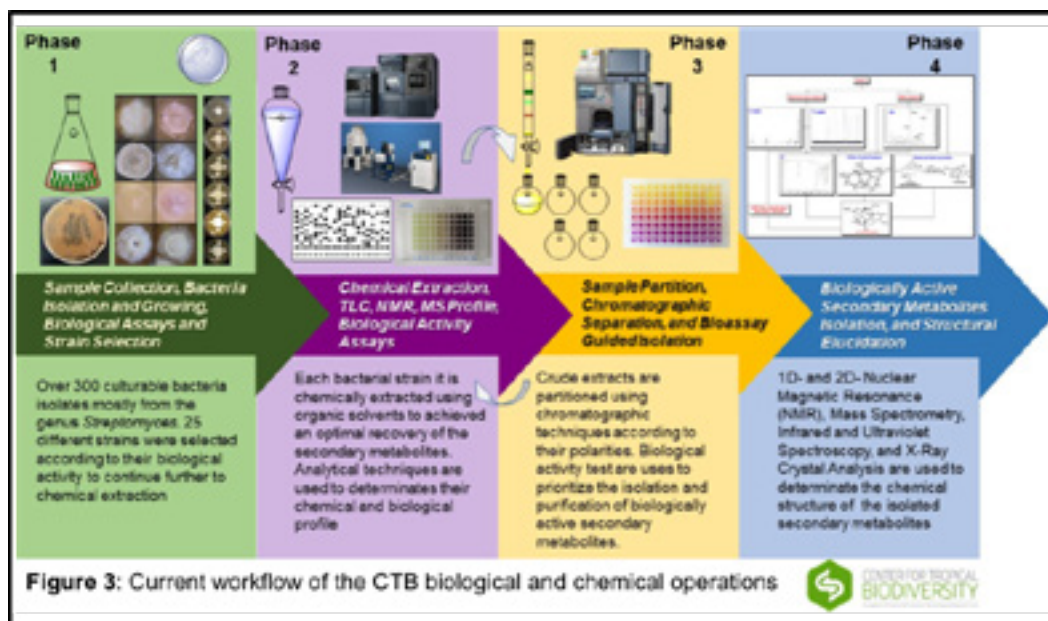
Phase 1

Sample Collection, Bacteria Isolation and Growing, Biological Assays and Strain Selection

Over 300 culturable bacteria isolates mostly from the genus Streptomyces. 25 different strains were selected according to their biological activity to continue further to chemical extraction

Phase 2

Chemical Extraction, TLC, NMR, MS Profile, Biological Activity Assays

Each bacterial strain it is chemically extracted using organic solvents to achieved an optimal recovery of the secondary metabolites. Analytical techniques are used to determinates their chemical and biological profile

Phase 3

Sample Partition, Chromatographic Separation, and Bioassay Guided Isolation

Crude extracts are partitioned using chromatographic techniques according to their polarities. Biological activity test are uses to prioritize the isolation and purification of biologically active secondary metabolites.

Phase 4

Biologically Active Secondary Metabolites Isolation, and Structural Elucidation

1D- and 2D- Nuclear Magnetic Resonance (NMR), Mass Spectrometry, Infrared and Ultraviolet Spectroscopy, and X-Ray Crystal Analysis are used to determinate the chemical structure of the isolated secondary metabolites

Figure 3: Current workflow of the CTB biological and chemical operations

CENTER FOR TROPICAL BIODIVERSITY